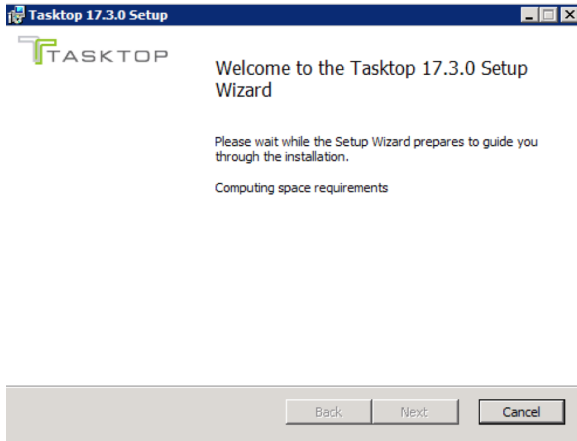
Tasktop 17.3.0 Setup

TASKTOP

Welcome to the Tasktop 17.3.0 Setup Wizard

Please wait while the Setup Wizard prepares to guide you through the installation.

Computing space requirements

Back Next Cancel